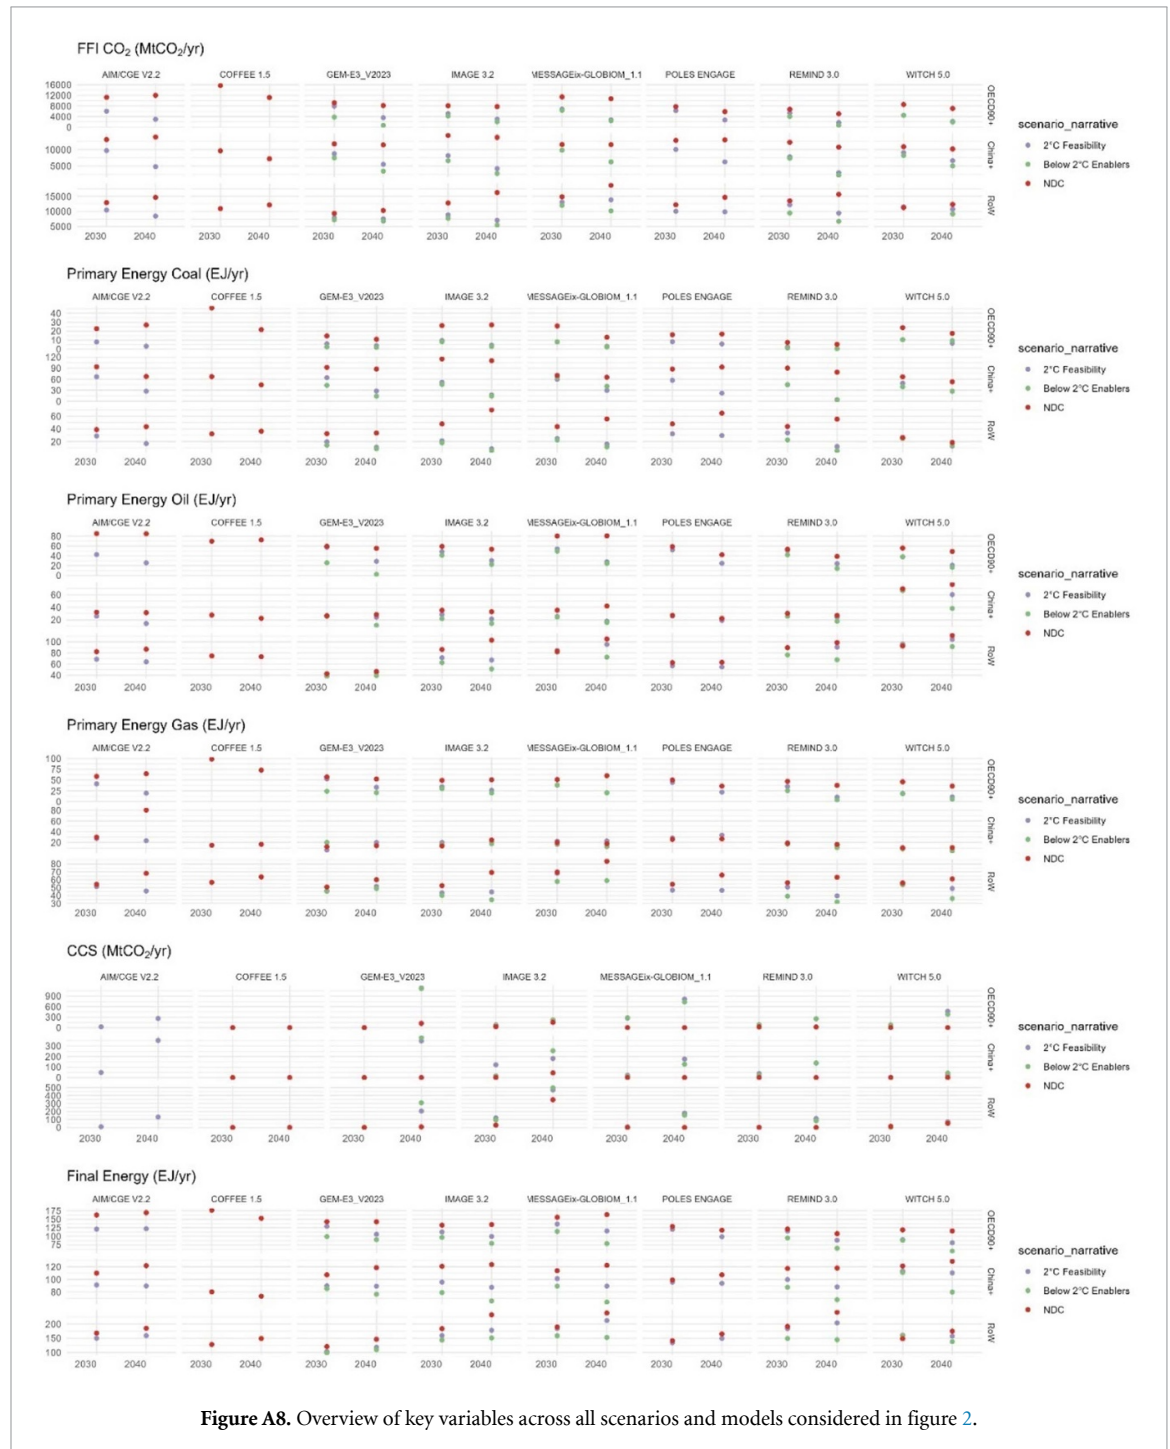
FFI $CO_2$ ($MtCO_2$/yr)

AIM/CGE V2.2 COFFEE 1.5 GEM-E3_V2023 IMAGE 3.2 MESSAGEix-GLOBIOM_1.1 POLES ENGAGE REMIND 3.0 WITCH 5.0

16000 12000 8000 4000 0 OECD90+

10000 5000 China+

15000 10000 5000 RoW

2030 2040 2030 2040 2030 2040 2030 2040 2030 2040 2030 2040 2030 2040 2030 2040

scenario_narrative
2°C Feasibility
Below 2°C Enablers
NDC

Primary Energy Coal (EJ/yr)

AIM/CGE V2.2 COFFEE 1.5 GEM-E3_V2023 IMAGE 3.2 MESSAGEix-GLOBIOM_1.1 POLES ENGAGE REMIND 3.0 WITCH 5.0

40 30 20 10 0 OECD90+

120 90 60 30 0 China+

60 40 20 RoW

2030 2040 2030 2040 2030 2040 2030 2040 2030 2040 2030 2040 2030 2040 2030 2040

scenario_narrative
2°C Feasibility
Below 2°C Enablers
NDC

Primary Energy Oil (EJ/yr)

AIM/CGE V2.2 COFFEE 1.5 GEM-E3_V2023 IMAGE 3.2 MESSAGEix-GLOBIOM_1.1 POLES ENGAGE REMIND 3.0 WITCH 5.0

80 60 40 20 0 OECD90+

60 40 20 China+

100 80 60 40 RoW

2030 2040 2030 2040 2030 2040 2030 2040 2030 2040 2030 2040 2030 2040 2030 2040

scenario_narrative
2°C Feasibility
Below 2°C Enablers
NDC

Primary Energy Gas (EJ/yr)

AIM/CGE V2.2 COFFEE 1.5 GEM-E3_V2023 IMAGE 3.2 MESSAGEix-GLOBIOM_1.1 POLES ENGAGE REMIND 3.0 WITCH 5.0

100 75 50 25 0 OECD90+

80 60 40 20 China+

80 70 60 50 40 30 RoW

2030 2040 2030 2040 2030 2040 2030 2040 2030 2040 2030 2040 2030 2040 2030 2040

scenario_narrative
2°C Feasibility
Below 2°C Enablers
NDC

CCS ($MtCO_2$/yr)

AIM/CGE V2.2 COFFEE 1.5 GEM-E3_V2023 IMAGE 3.2 MESSAGEix-GLOBIOM_1.1 REMIND 3.0 WITCH 5.0

900 600 300 0 OECD90+

300 200 100 0 China+

500 400 300 200 100 0 RoW

2030 2040 2030 2040 2030 2040 2030 2040 2030 2040 2030 2040 2030 2040

scenario_narrative
2°C Feasibility
Below 2°C Enablers
NDC

Final Energy (EJ/yr)

AIM/CGE V2.2 COFFEE 1.5 GEM-E3_V2023 IMAGE 3.2 MESSAGEix-GLOBIOM_1.1 POLES ENGAGE REMIND 3.0 WITCH 5.0

175 150 125 100 75 OECD90+

120 100 80 China+

200 150 100 RoW

2030 2040 2030 2040 2030 2040 2030 2040 2030 2040 2030 2040 2030 2040 2030 2040

scenario_narrative
2°C Feasibility
Below 2°C Enablers
NDC

**Figure A8.** Overview of key variables across all scenarios and models considered in figure 2.